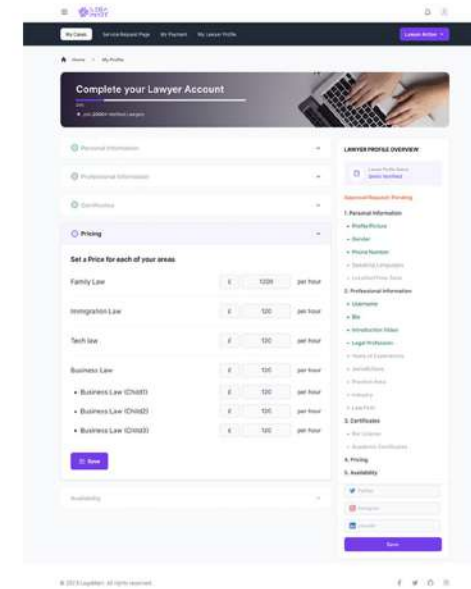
My Cases Service Request Page My Payment My Lawyer Profile

Lawyer Action

Home > My Profile

Complete your Lawyer Account

Join 2000+ Verified Lawyers

Personal Information

Professional Information

Certificates

Pricing

Set a Price for each of your areas

| | | | |
|---|---|---|---|
| Family Law | £ | 1200 | per hour |
| Immigration Law | £ | 120 | per hour |
| Tech law | £ | 120 | per hour |
| Business Law | £ | 120 | per hour |
| • Business Law (Child1) | £ | 120 | per hour |
| • Business Law (Child2) | £ | 120 | per hour |
| • Business Law (Child3) | £ | 120 | per hour |

Save

Availability

LAWYER PROFILE OVERVIEW

Lawyer Profile Status
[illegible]

Approval Request Pending

1. Personal Information
• Profile Picture
• Gender
• Phone Number
• Speaking Languages
• Location/Time Zone

2. Professional Information
• Username
• Bio
• Introduction Video
• Legal Profession
• Years of Experience
• Jurisdiction
• Practice Area
• Industry
• Law Firm

3. Certificates
• Bar License
• Academic Certificates

4. Pricing

5. Availability

Twitter
Instagram
LinkedIn

Save

© 2023 LegalMatch. All rights reserved.